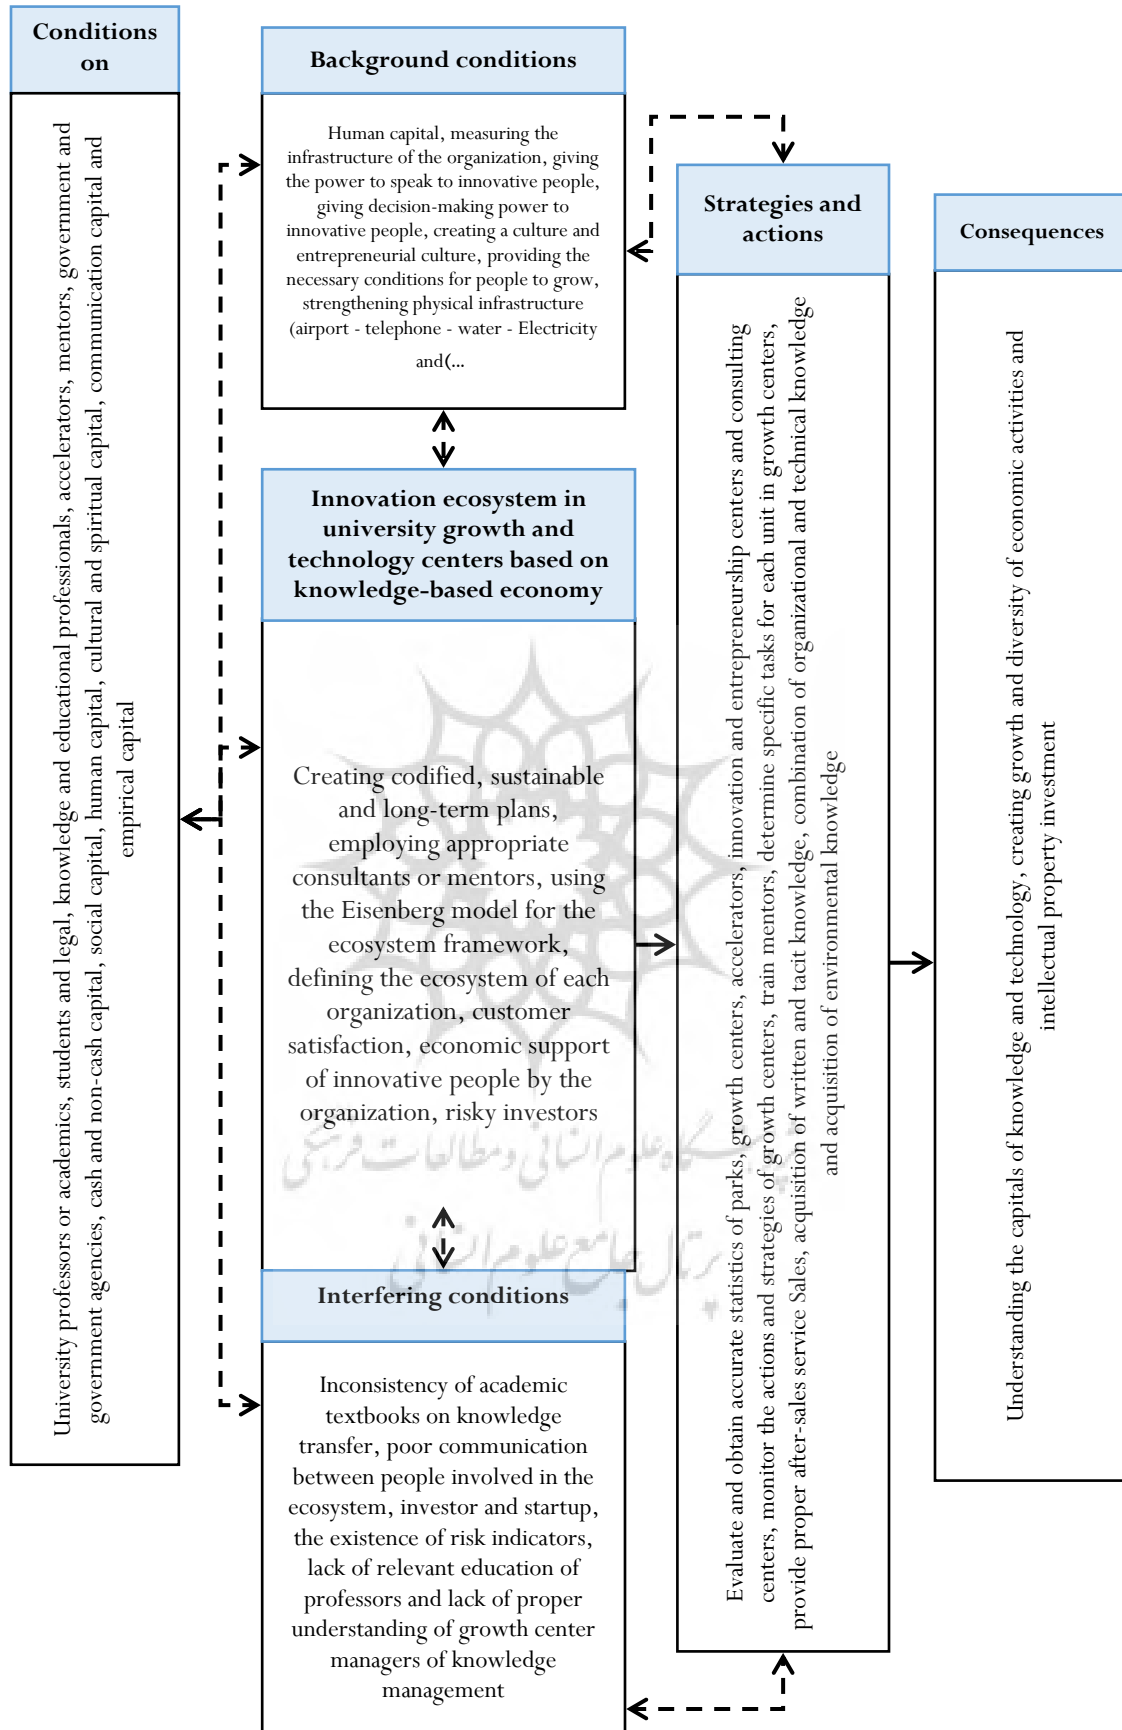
Conditions on

University professors or academics, students and legal, knowledge and educational professionals, accelerators, mentors, government and government agencies, cash and non-cash capital, social capital, human capital, cultural and spiritual capital, communication capital and empirical capital

Background conditions

Human capital, measuring the infrastructure of the organization, giving the power to speak to innovative people, giving decision-making power to innovative people, creating a culture and entrepreneurial culture, providing the necessary conditions for people to grow, strengthening physical infrastructure (airport - telephone - water - Electricity and(...

Innovation ecosystem in university growth and technology centers based on knowledge-based economy

Creating codified, sustainable and long-term plans, employing appropriate consultants or mentors, using the Eisenberg model for the ecosystem framework, defining the ecosystem of each organization, customer satisfaction, economic support of innovative people by the organization, risky investors

Interfering conditions

Inconsistency of academic textbooks on knowledge transfer, poor communication between people involved in the ecosystem, investor and startup, the existence of risk indicators, lack of relevant education of professors and lack of proper understanding of growth center managers of knowledge management

Strategies and actions

Evaluate and obtain accurate statistics of parks, growth centers, accelerators, innovation and entrepreneurship centers and consulting centers, monitor the actions and strategies of growth centers, train mentors, determine specific tasks for each unit in growth centers, provide proper after-sales service Sales, acquisition of written and tacit knowledge, combination of organizational and technical knowledge and acquisition of environmental knowledge

Consequences

Understanding the capitals of knowledge and technology, creating growth and diversity of economic activities and intellectual property investment